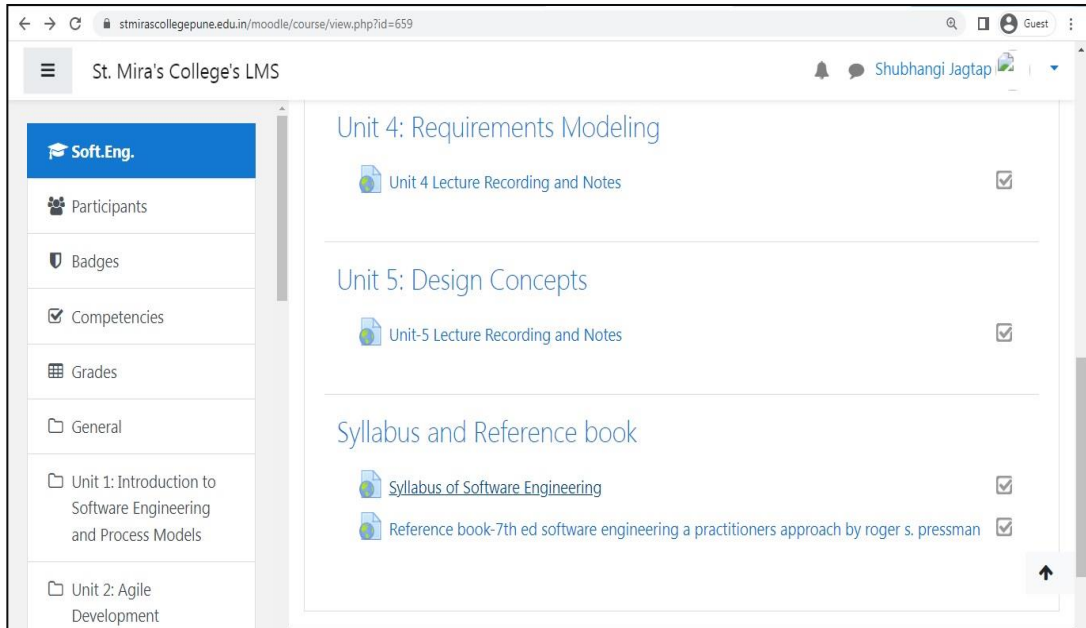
stmirascollegepune.edu.in/moodle/course/view.php?id=659

Guest

St. Mira's College's LMS

Shubhangi Jagtap

Soft.Eng.

Participants

Badges

Competencies

Grades

General

Unit 1: Introduction to Software Engineering and Process Models

Unit 2: Agile Development

Unit 4: Requirements Modeling

Unit 4 Lecture Recording and Notes

Unit 5: Design Concepts

Unit-5 Lecture Recording and Notes

Syllabus and Reference book

Syllabus of Software Engineering

Reference book-7th ed software engineering a practitioners approach by roger s. pressman